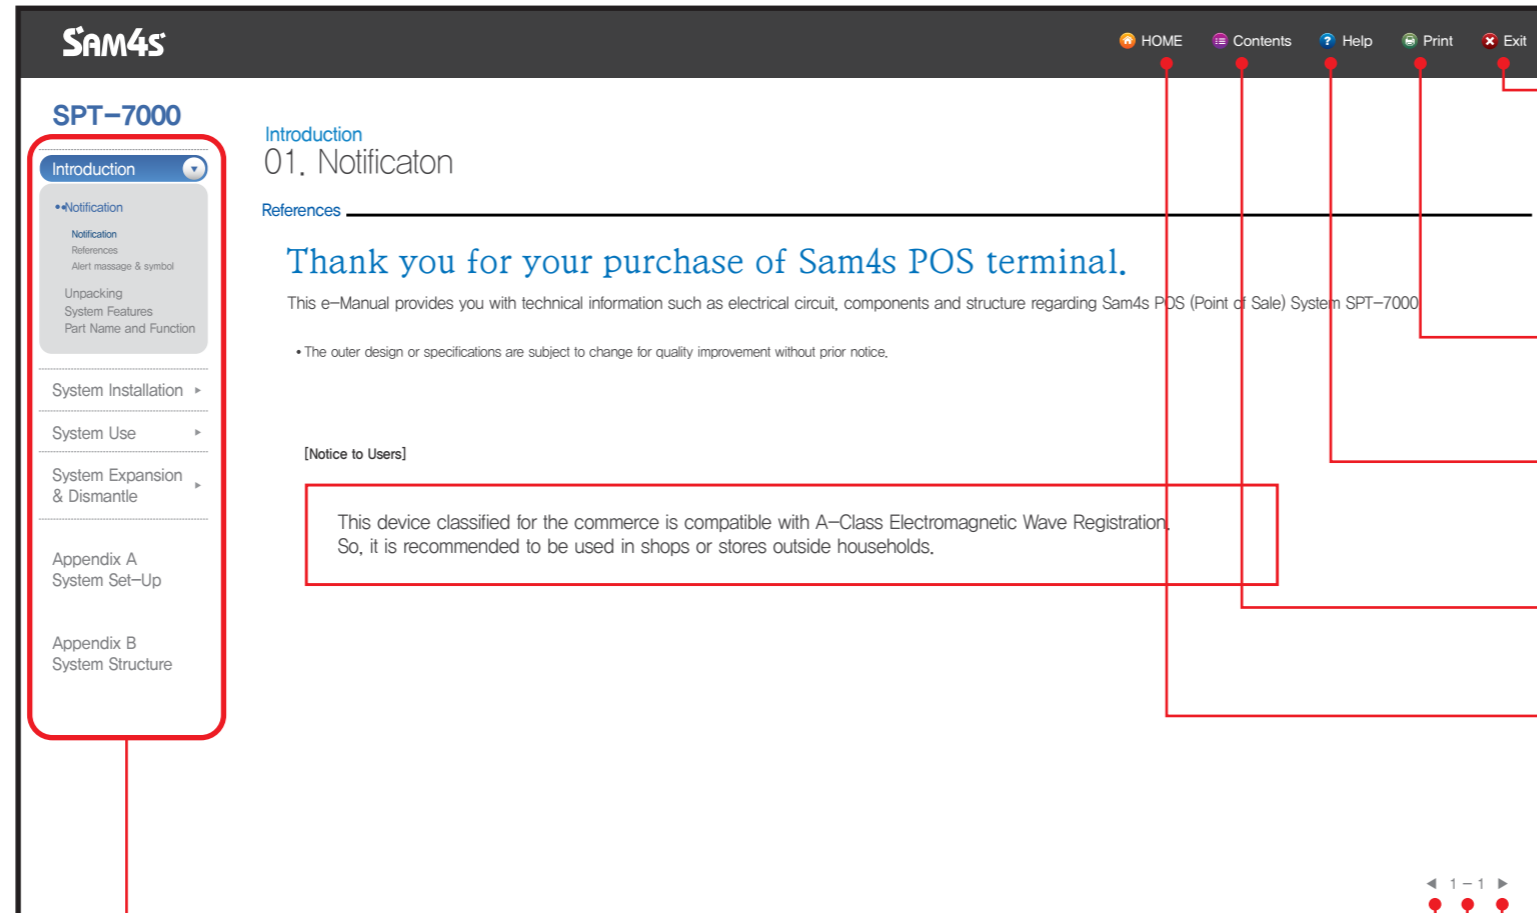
SAM4S

HOME Contents Help Print Exit

SPT–7000

Introduction

••Notification

Notification
References
Alert massage & symbol

Unpacking
System Features
Part Name and Function

System Installation ▸

System Use ▸

System Expansion & Dismantle ▸

Appendix A
System Set–Up

Appendix B
System Structure

Introduction
01. Notificaton

References

Thank you for your purchase of Sam4s POS terminal.

This e–Manual provides you with technical information such as electrical circuit, components and structure regarding Sam4s POS (Point of Sale) System SPT–7000

• The outer design or specifications are subject to change for quality improvement without prior notice.

[Notice to Users]

This device classified for the commerce is compatible with A–Class Electromagnetic Wave Registration.
So, it is recommended to be used in shops or stores outside households.

◀ 1 – 1 ▶